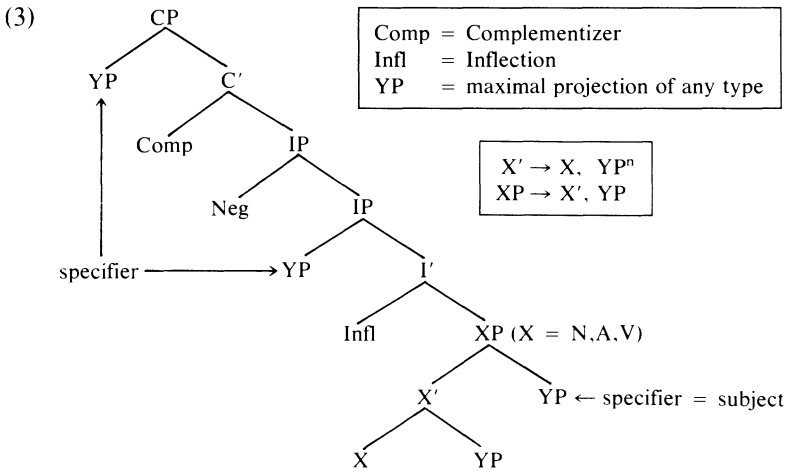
(3)

CP

YP

C′

Comp

IP

Neg

IP

specifier → YP

I′

Infl

XP (X = N,A,V)

X′

YP ← specifier = subject

X

YP

Comp = Complementizer
Infl = Inflection
YP = maximal projection of any type

$X' \rightarrow X,\ YP^n$
$XP \rightarrow X',\ YP$